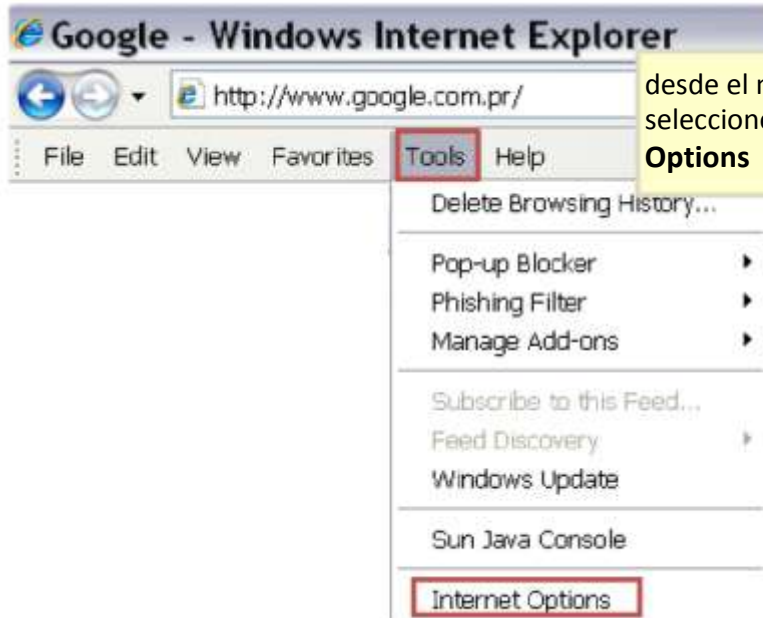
Google - Windows Internet Explorer

http://www.google.com.pr/

desde el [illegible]
seleccion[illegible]
Options

File Edit View Favorites Tools Help

Delete Browsing History...

Pop-up Blocker
Phishing Filter
Manage Add-ons

Subscribe to this Feed...
Feed Discovery
Windows Update

Sun Java Console

Internet Options